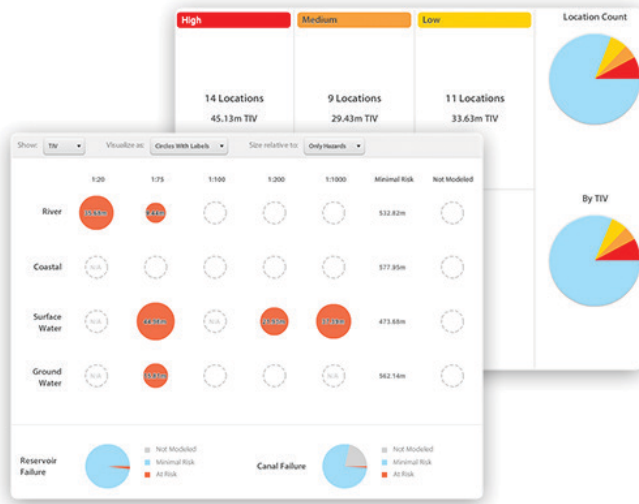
High
Medium
Low
Location Count

14 Locations
45.13m TIV

9 Locations
29.43m TIV

11 Locations
33.63m TIV

By TIV

Show: TIV
Visualize as: Circles With Labels
Size relative to: Only Hazards

| | 1:20 | 1:75 | 1:100 | 1:200 | 1:1000 | Minimal Risk | Not Modeled |
|---|---|---|---|---|---|---|---|
| River | 35.64m | 9.66m | | | | 532.82m | |
| Coastal | N/A | | | | | 577.95m | |
| Surface Water | N/A | 44.96m | N/A | 18.85m | 27.95m | 473.68m | |
| Ground Water | N/A | 15.81m | | | | 562.14m | |

Reservoir Failure
Not Modeled
Minimal Risk
At Risk

Canal Failure
Not Modeled
Minimal Risk
At Risk